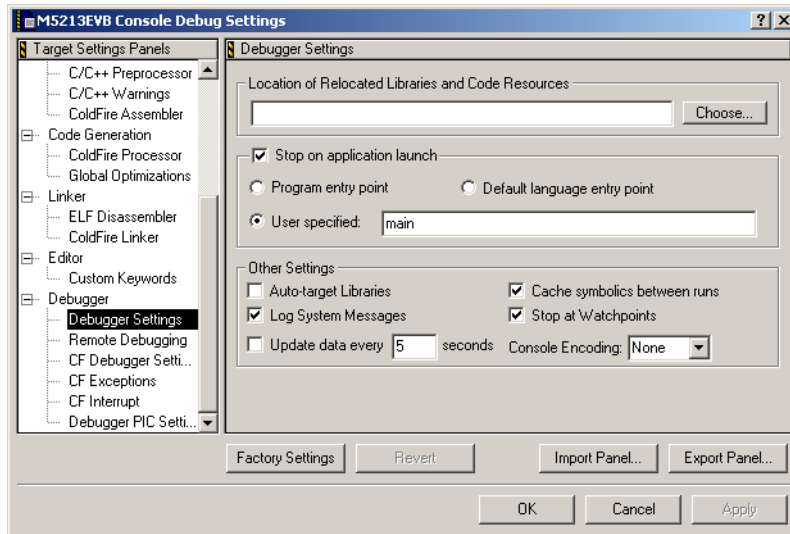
M5213EVB Console Debug Settings

?
X

Target Settings Panels

C/C++ Preprocessor
C/C++ Warnings
ColdFire Assembler
Code Generation
ColdFire Processor
Global Optimizations
Linker
ELF Disassembler
ColdFire Linker
Editor
Custom Keywords
Debugger
Debugger Settings
Remote Debugging
CF Debugger Setti...
CF Exceptions
CF Interrupt
Debugger PIC Setti...

Debugger Settings

Location of Relocated Libraries and Code Resources

Choose...

Stop on application launch

Program entry point
Default language entry point
User specified: main

Other Settings

Auto-target Libraries
Cache symbolics between runs
Log System Messages
Stop at Watchpoints
Update data every 5 seconds
Console Encoding: None

Factory Settings
Revert
Import Panel...
Export Panel...

OK
Cancel
Apply